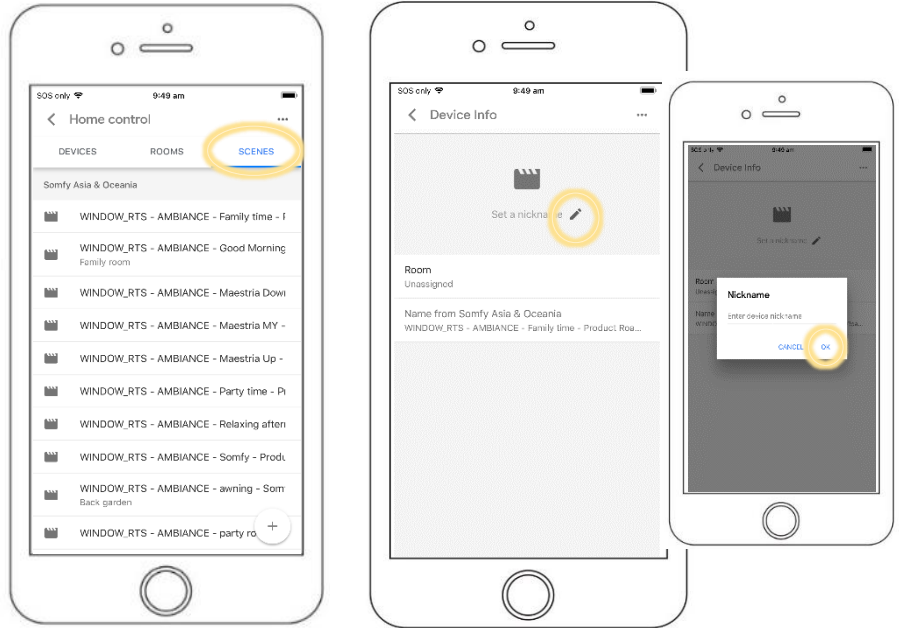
SOS only 9:49 am

Home control

DEVICES ROOMS SCENES

Somfy Asia & Oceania

WINDOW_RTS - AMBIANCE - Family time - P

WINDOW_RTS - AMBIANCE - Good Morning
Family room

WINDOW_RTS - AMBIANCE - Maestria Dow

WINDOW_RTS - AMBIANCE - Maestria MY -

WINDOW_RTS - AMBIANCE - Maestria Up -

WINDOW_RTS - AMBIANCE - Party time - P

WINDOW_RTS - AMBIANCE - Relaxing after

WINDOW_RTS - AMBIANCE - Somfy - Produ

WINDOW_RTS - AMBIANCE - awning - Som
Back garden

WINDOW_RTS - AMBIANCE - party ro

SOS only 9:49 am

Device Info

Set a nickname

Room
Unassigned

Name from Somfy Asia & Oceania
WINDOW_RTS - AMBIANCE - Family time - Product Roa...

SOS only 9:49 am

Device Info

Set a nickname

Room
Unassi

Name
WINDO

Nickname

Enter device nick name

CANCEL OK